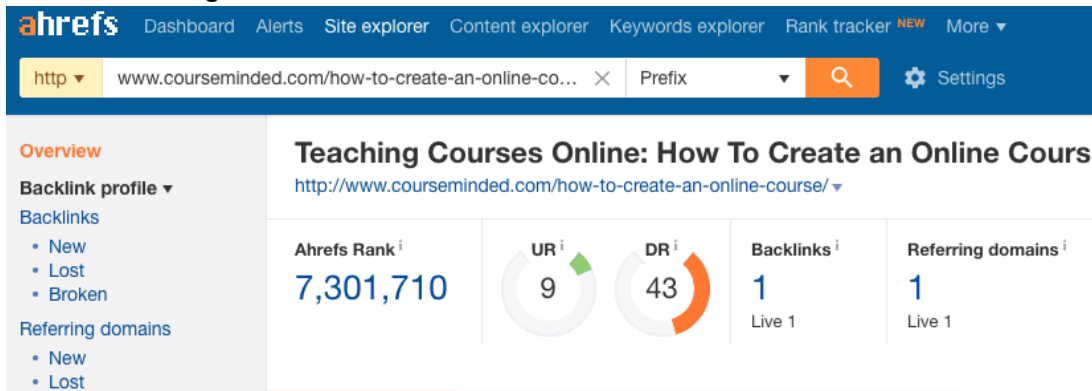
ahrefs Dashboard Alerts Site explorer Content explorer Keywords explorer Rank tracker NEW More ▾

http ▾ www.courseminded.com/how-to-create-an-online-co... × Prefix ▾ Settings

Overview
Backlink profile ▾
Backlinks
• New
• Lost
• Broken
Referring domains
• New
• Lost

Teaching Courses Online: How To Create an Online Cours
http://www.courseminded.com/how-to-create-an-online-course/ ▾

| Ahrefs Rank i | UR i | DR i | Backlinks i | Referring domains i |
|---|---|---|---|---|
| 7,301,710 | 9 | 43 | 1 | 1 |
| | | | Live 1 | Live 1 |